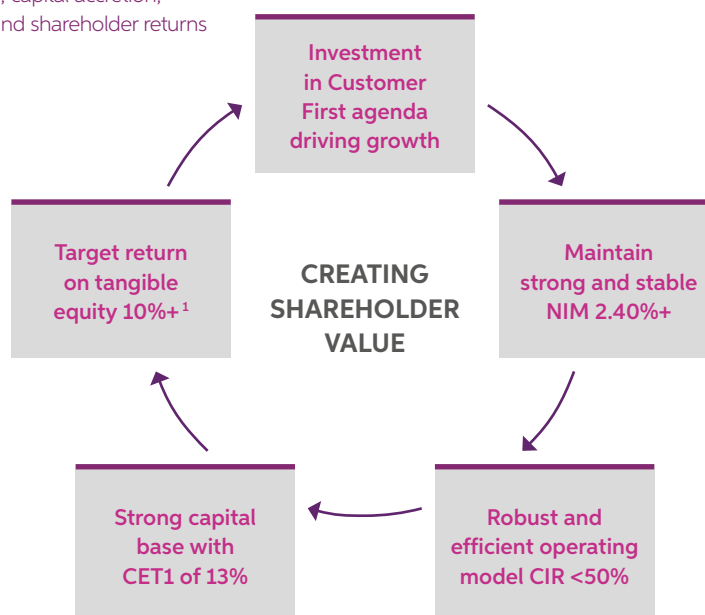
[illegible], capital accretion,
nd shareholder returns

Investment in Customer First agenda driving growth

Maintain strong and stable NIM 2.40%+

CREATING SHAREHOLDER VALUE

Target return on tangible equity 10%+ $^1$

Robust and efficient operating model CIR <50%

Strong capital base with CET1 of 13%